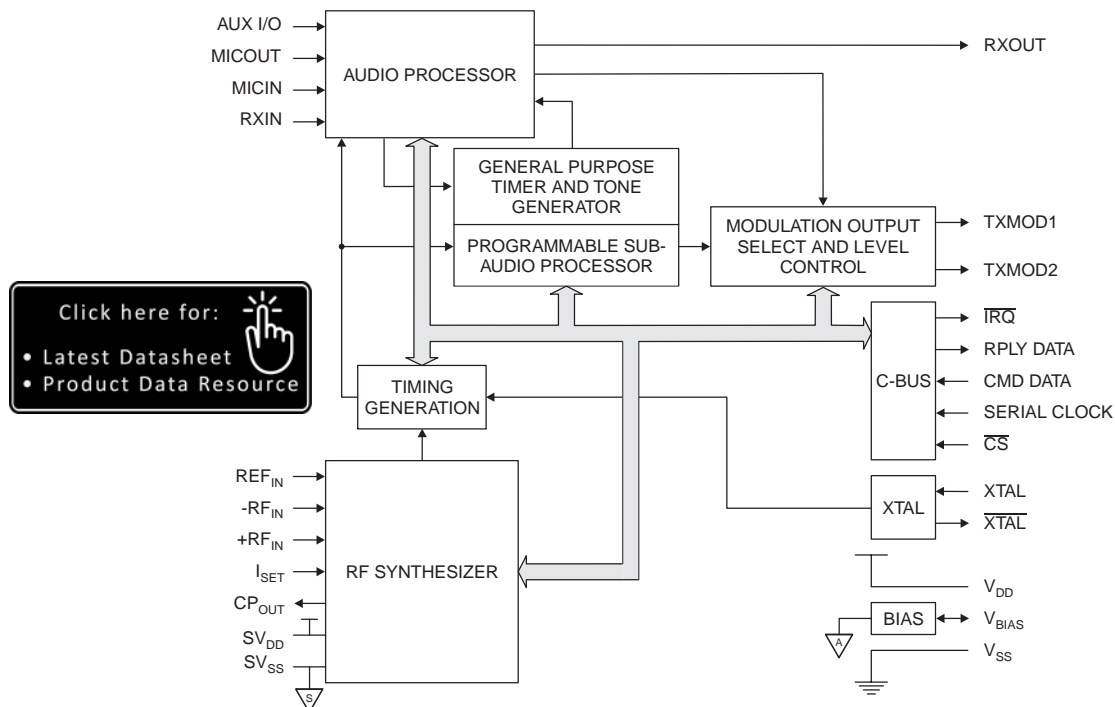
AUX I/O
MICOUT
MICIN
RXIN
AUDIO PROCESSOR
RXOUT
GENERAL PURPOSE TIMER AND TONE GENERATOR
PROGRAMMABLE SUB-AUDIO PROCESSOR
MODULATION OUTPUT SELECT AND LEVEL CONTROL
TXMOD1
TXMOD2
Click here for:
• Latest Datasheet
• Product Data Resource
$\overline{IRQ}$
RPLY DATA
C-BUS
CMD DATA
SERIAL CLOCK
$\overline{CS}$
TIMING GENERATION
$REF_{IN}$
$-RF_{IN}$
$+RF_{IN}$
$I_{SET}$
$CP_{OUT}$
$SV_{DD}$
$SV_{SS}$
RF SYNTHESIZER
S
XTAL
XTAL
$\overline{XTAL}$
$V_{DD}$
BIAS
$V_{BIAS}$
A
$V_{SS}$